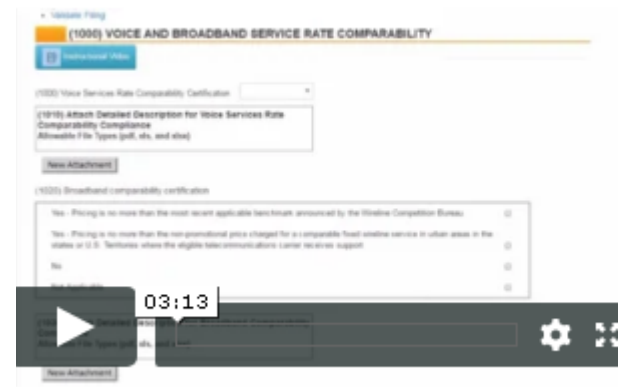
• Validate Filing

(1000) VOICE AND BROADBAND SERVICE RATE COMPARABILITY

Instructional Video

(1000) Voice Services Rate Comparability Certification

(1010) Attach Detailed Description for Voice Services Rate Comparability Compliance
Allowable File Types (pdf, xls, and xlsx)

New Attachment

(1020) Broadband comparability certification

Yes - Pricing is no more than the most recent applicable benchmark announced by the Wireline Competition Bureau

Yes - Pricing is no more than the non-promotional price charged for a comparable fixed wireline service in urban areas in the states or U.S. Territories where the eligible telecommunications carrier receives support

No

Not Applicable

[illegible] Detailed Description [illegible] Broadband Comparability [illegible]
Allowable File Types (pdf, xls, and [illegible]

New Attachment

03:13